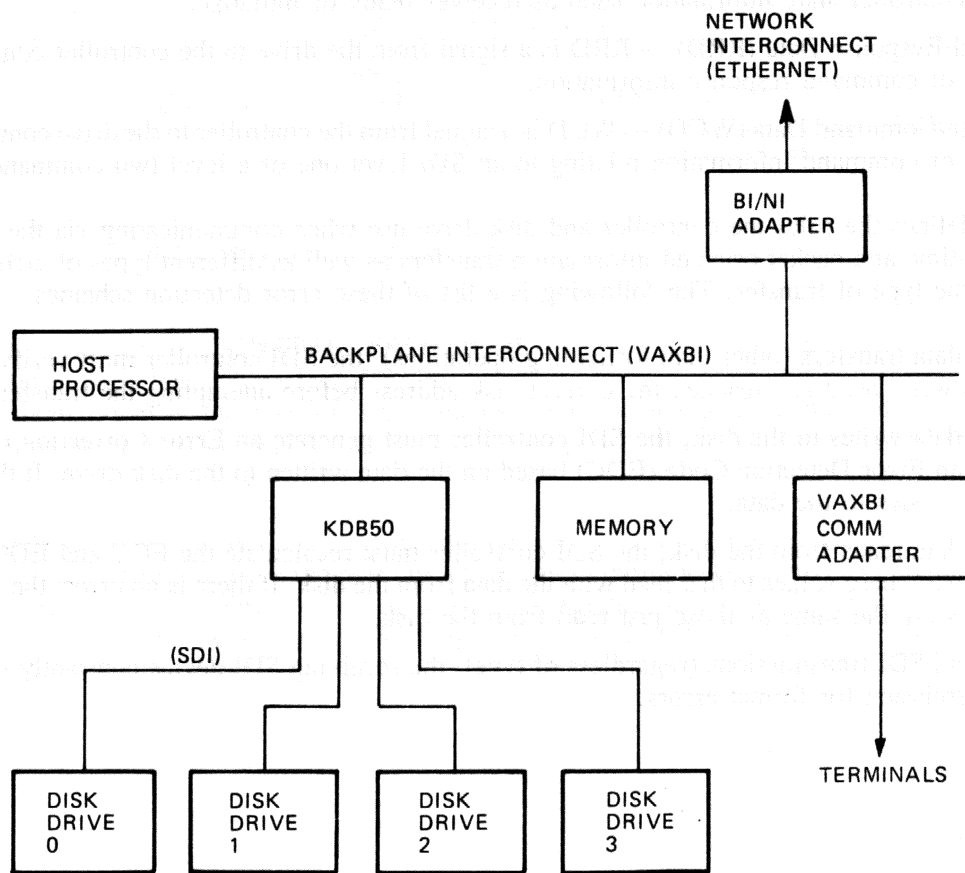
NETWORK INTERCONNECT (ETHERNET)

BI/NI ADAPTER

HOST PROCESSOR

BACKPLANE INTERCONNECT (VAXBI)

KDB50

MEMORY

VAXBI COMM ADAPTER

(SDI)

TERMINALS

DISK DRIVE 0

DISK DRIVE 1

DISK DRIVE 2

DISK DRIVE 3